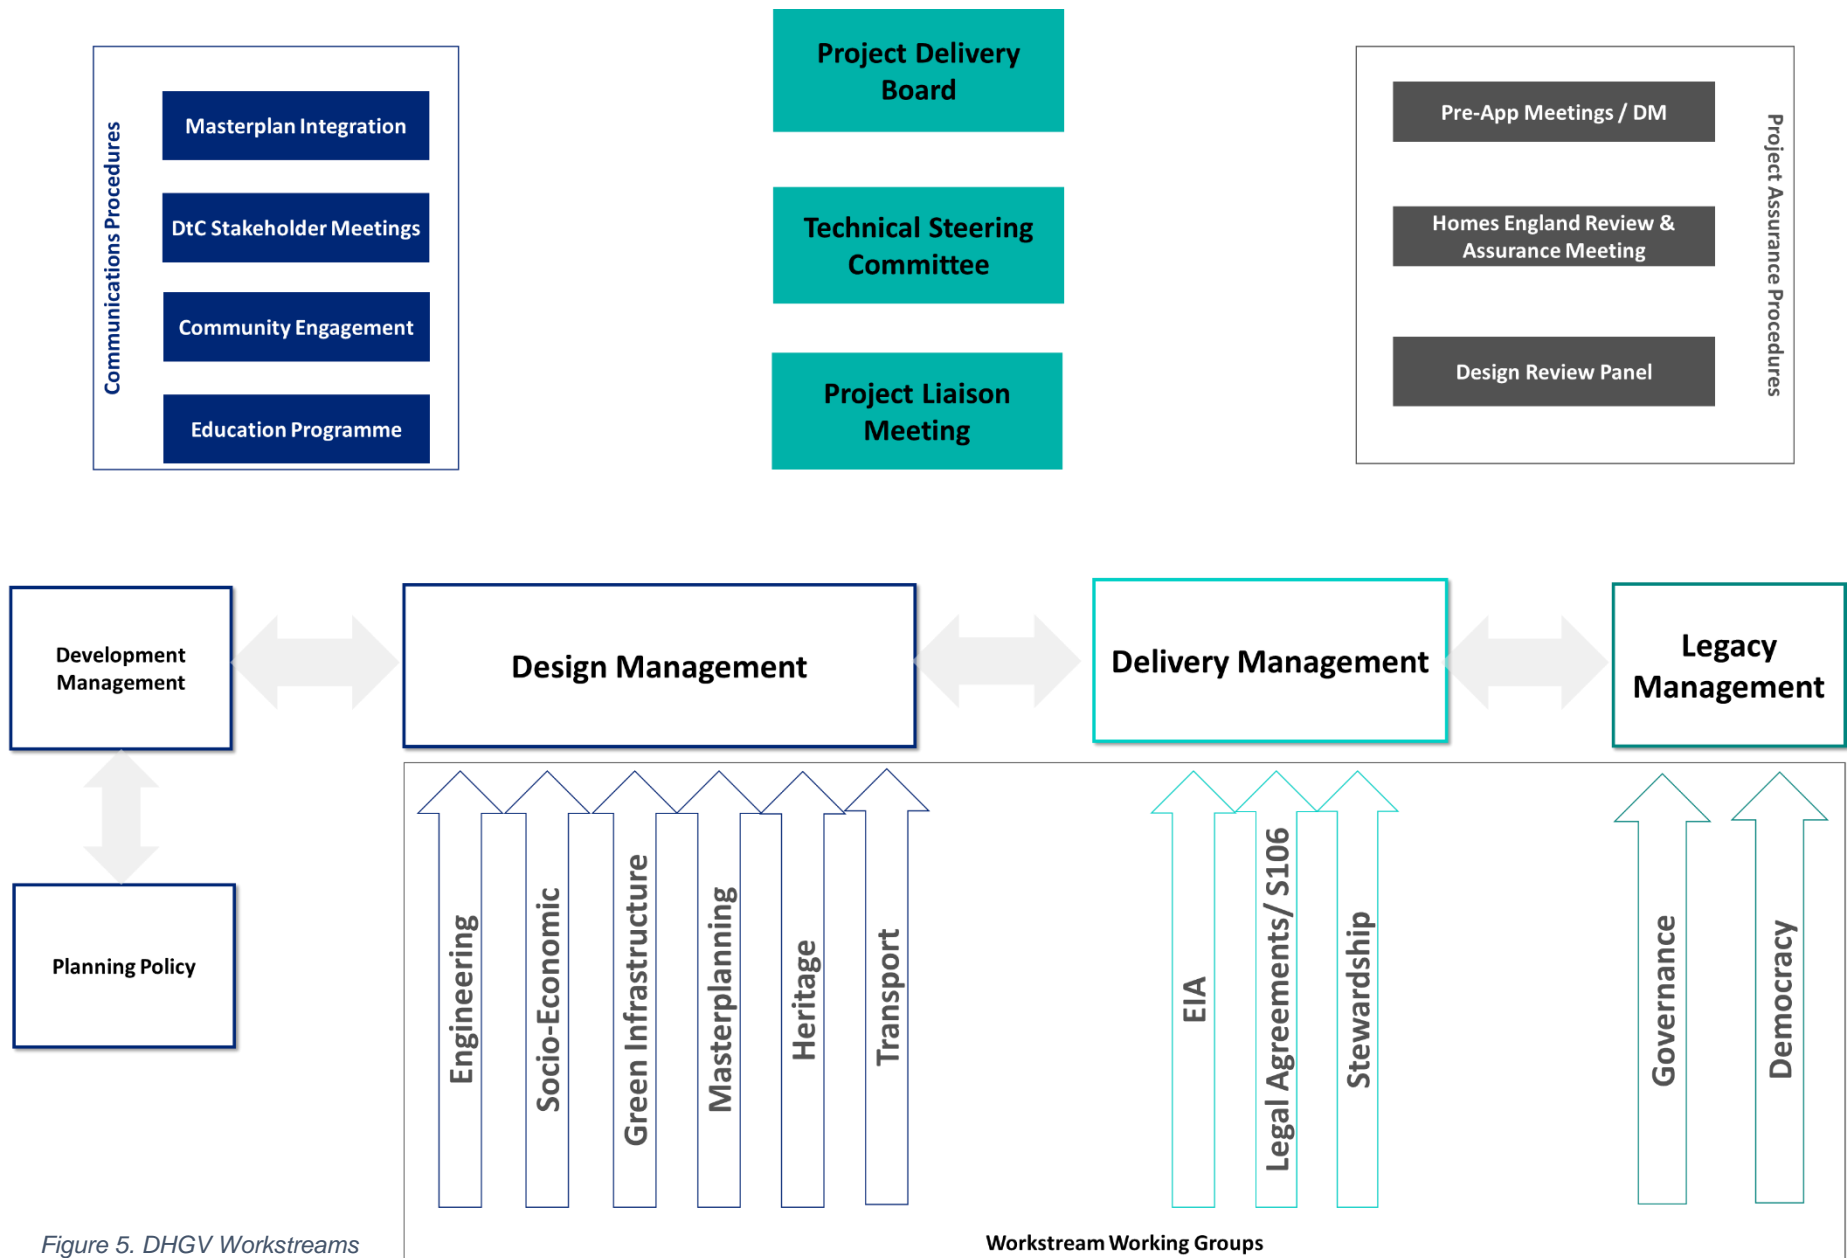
Communications Procedures

Masterplan Integration

DtC Stakeholder Meetings

Community Engagement

Education Programme

Project Delivery Board

Technical Steering Committee

Project Liaison Meeting

Pre-App Meetings / DM

Homes England Review & Assurance Meeting

Design Review Panel

Project Assurance Procedures

Development Management

Design Management

Delivery Management

Legacy Management

Planning Policy

Engineering

Socio-Economic

Green Infrastructure

Masterplanning

Heritage

Transport

EIA

Legal Agreements/ S106

Stewardship

Governance

Democracy

Workstream Working Groups

Figure 5. DHGV Workstreams